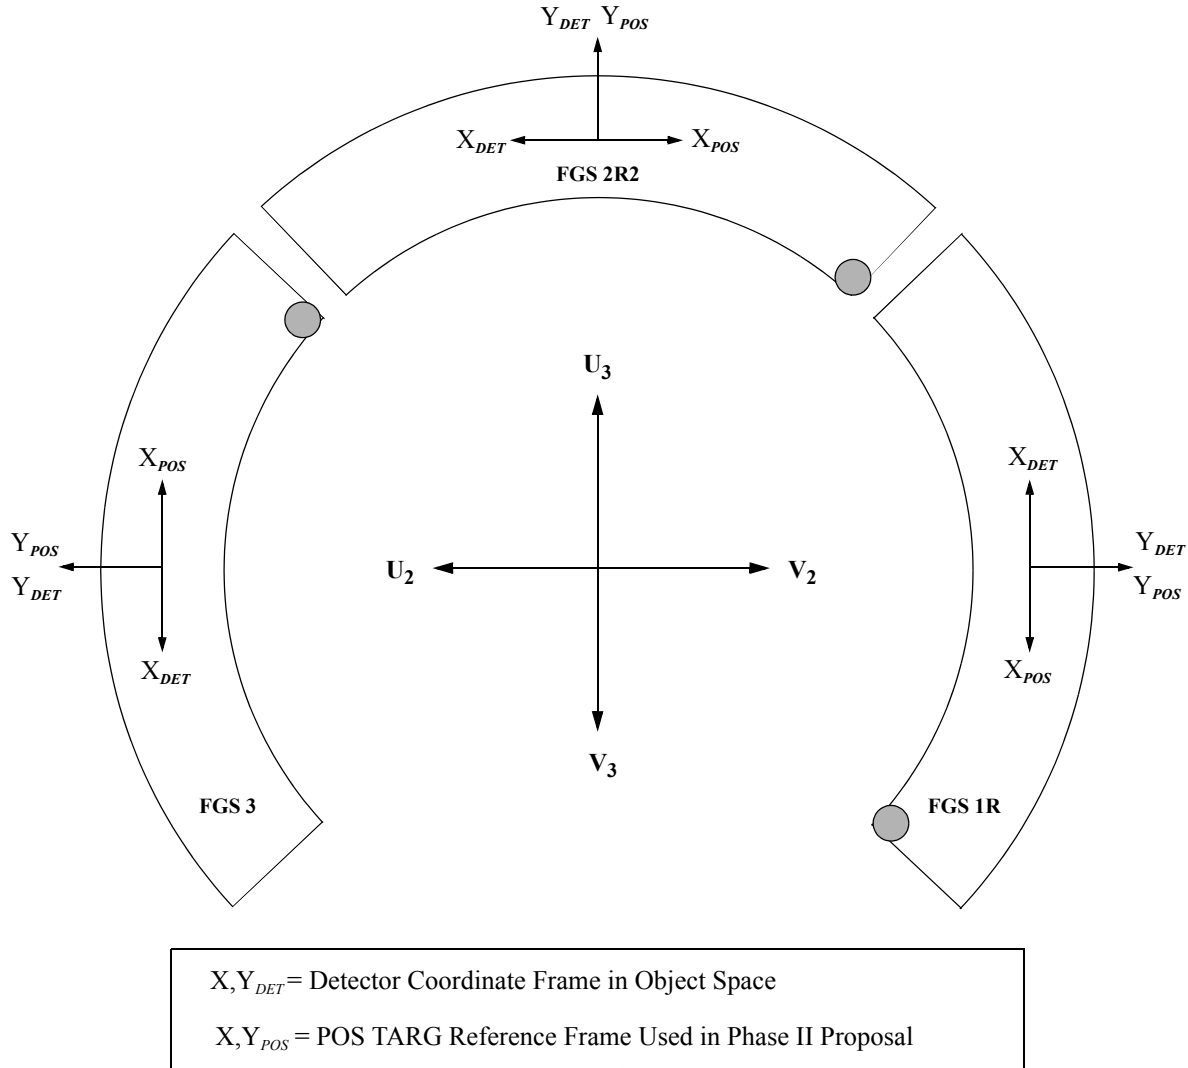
$Y_{DET}$ $Y_{POS}$

$X_{DET}$ $X_{POS}$

FGS 2R2

$U_3$

$X_{POS}$

$Y_{POS}$

$Y_{DET}$

$X_{DET}$

$U_2$

$V_2$

$X_{DET}$

$Y_{DET}$

$Y_{POS}$

$X_{POS}$

$V_3$

FGS 3

FGS 1R

$X,Y_{DET}$= Detector Coordinate Frame in Object Space

$X,Y_{POS}$ = POS TARG Reference Frame Used in Phase II Proposal